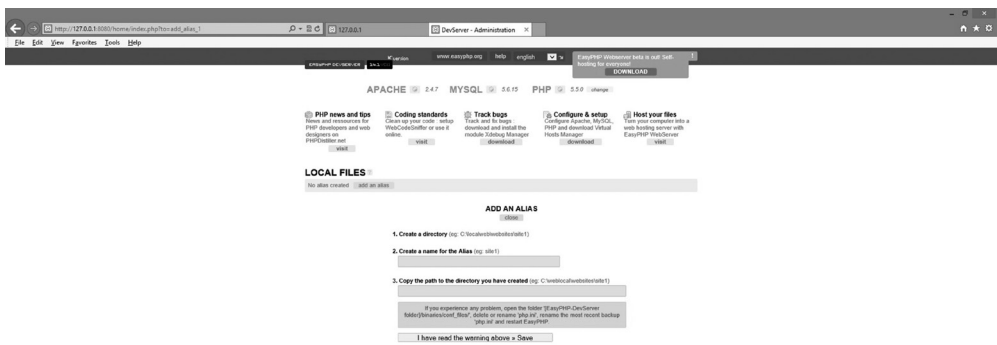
http://127.0.0.1:8080/home/index.php?to=add_alias_1
127.0.0.1
DevServer - Administration
File Edit View Favorites Tools Help

EASYPHP DEVSERVER 14.1 version
www.easyphp.org help english
EasyPHP Webserver beta is out! Self-hosting for everyone!
DOWNLOAD

APACHE 2.4.7 MYSQL 5.6.15 PHP 5.5.0 change

PHP news and tips
News and ressources for PHP developers and web designers on PHPDistiller.net
visit

Coding standards
Clean up your code : setup WebCodeSniffer or use it online.
visit

Track bugs
Track and fix bugs : download and install the module Xdebug Manager
download

Configure & setup
Configure Apache, MySQL, PHP and download Virtual Hosts Manager
download

Host your files
Turn your computer into a web hosting server with EasyPHP WebServer
visit

LOCAL FILES
No alias created add an alias

ADD AN ALIAS
close

1. Create a directory (eg: C:\localweb\websites\site1)

2. Create a name for the Alias (eg: site1)

3. Copy the path to the directory you have created (eg: C:\web\localwebsites\site1)

If you experience any problem, open the folder '[EasyPHP-DevServer folder]/binaries/conf_files/', delete or rename 'php.ini', rename the most recent backup 'php.ini' and restart EasyPHP

I have read the warning above » Save